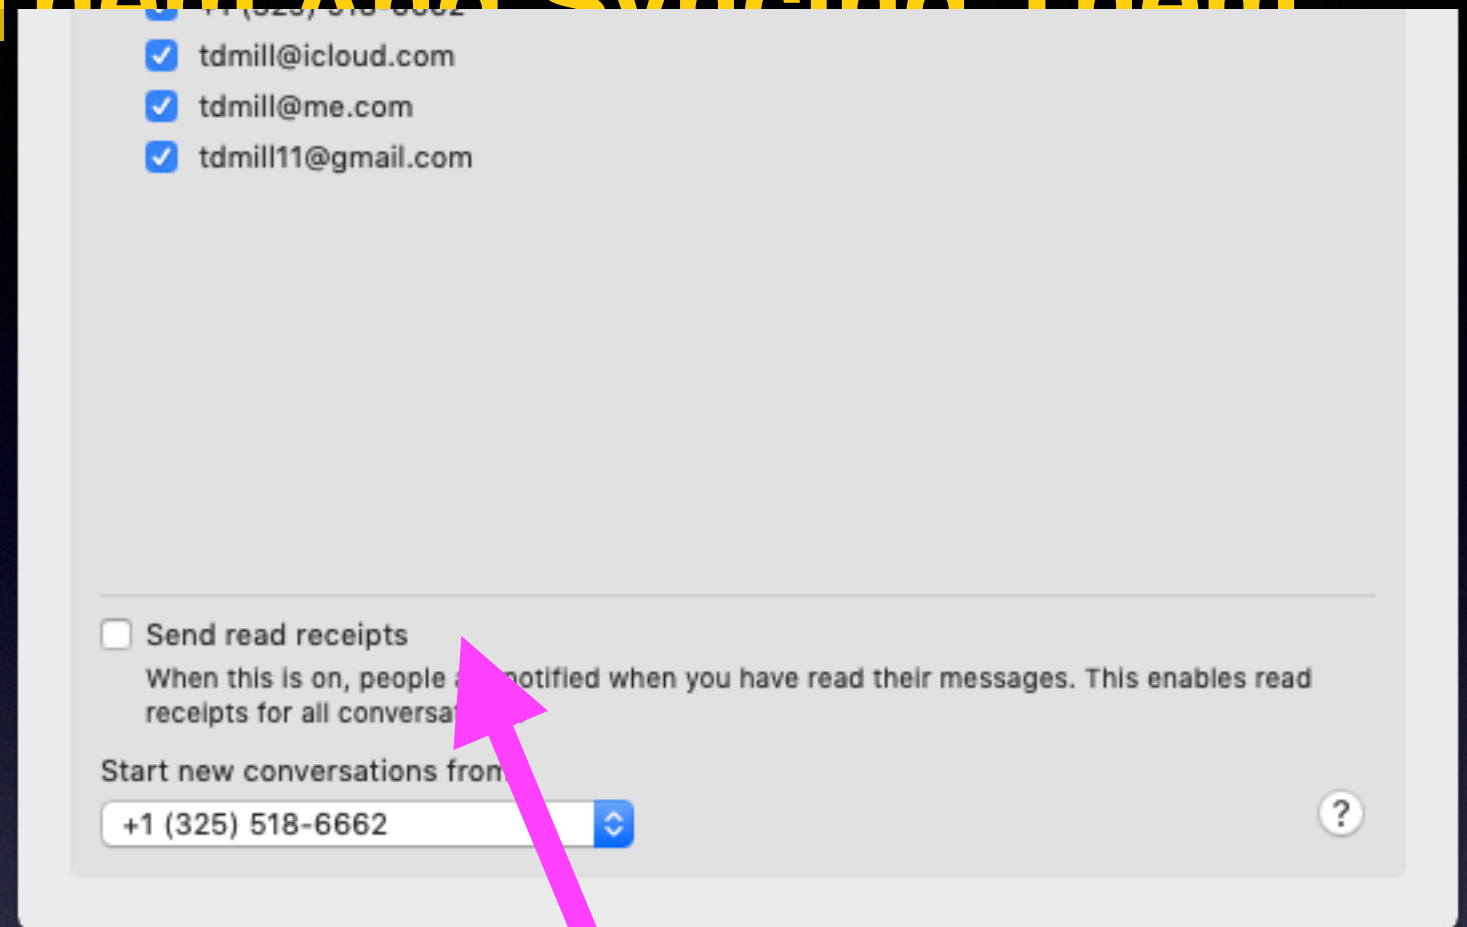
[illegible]

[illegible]

tdmill@icloud.com

tdmill@me.com

tdmill11@gmail.com

Send read receipts

When this is on, people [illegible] notified when you have read their messages. This enables read receipts for all conversa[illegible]

Start new conversations from

+1 (325) 518-6662

?